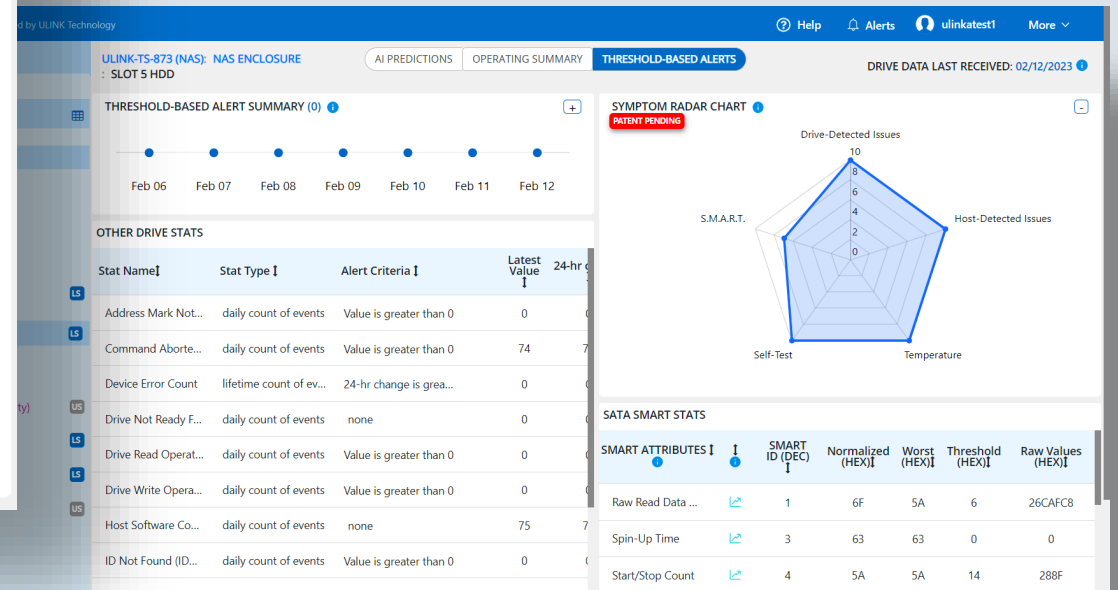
d by ULINK Technology

Help Alerts ulinkatest1 More

ULINK-TS-873 (NAS): NAS ENCLOSURE : SLOT 5 HDD

AI PREDICTIONS | OPERATING SUMMARY | THRESHOLD-BASED ALERTS

DRIVE DATA LAST RECEIVED: 02/12/2023

THRESHOLD-BASED ALERT SUMMARY (0)

Feb 06 Feb 07 Feb 08 Feb 09 Feb 10 Feb 11 Feb 12

OTHER DRIVE STATS

| Stat Name | Stat Type | Alert Criteria | Latest Value | 24-hr |
|---|---|---|---|---|
| Address Mark Not... | daily count of events | Value is greater than 0 | 0 | |
| Command Aborte... | daily count of events | Value is greater than 0 | 74 | 7 |
| Device Error Count | lifetime count of ev... | 24-hr change is grea... | 0 | |
| Drive Not Ready F... | daily count of events | none | 0 | |
| Drive Read Operat... | daily count of events | Value is greater than 0 | 0 | |
| Drive Write Opera... | daily count of events | Value is greater than 0 | 0 | |
| Host Software Co... | daily count of events | none | 75 | 7 |
| ID Not Found (ID... | daily count of events | Value is greater than 0 | 0 | |

SYMPTOM RADAR CHART
PATENT PENDING
Drive-Detected Issues
10 8 6 4 2 0
Host-Detected Issues
S.M.A.R.T.
Self-Test
Temperature

SATA SMART STATS

| SMART ATTRIBUTES | | SMART ID (DEC) | Normalized (HEX) | Worst (HEX) | Threshold (HEX) | Raw Values (HEX) |
|---|---|---|---|---|---|---|
| Raw Read Data ... | | 1 | 6F | 5A | 6 | 26CAFC8 |
| Spin-Up Time | | 3 | 63 | 63 | 0 | 0 |
| Start/Stop Count | | 4 | 5A | 5A | 14 | 288F |

LS
LS
ty) US
LS
LS
US